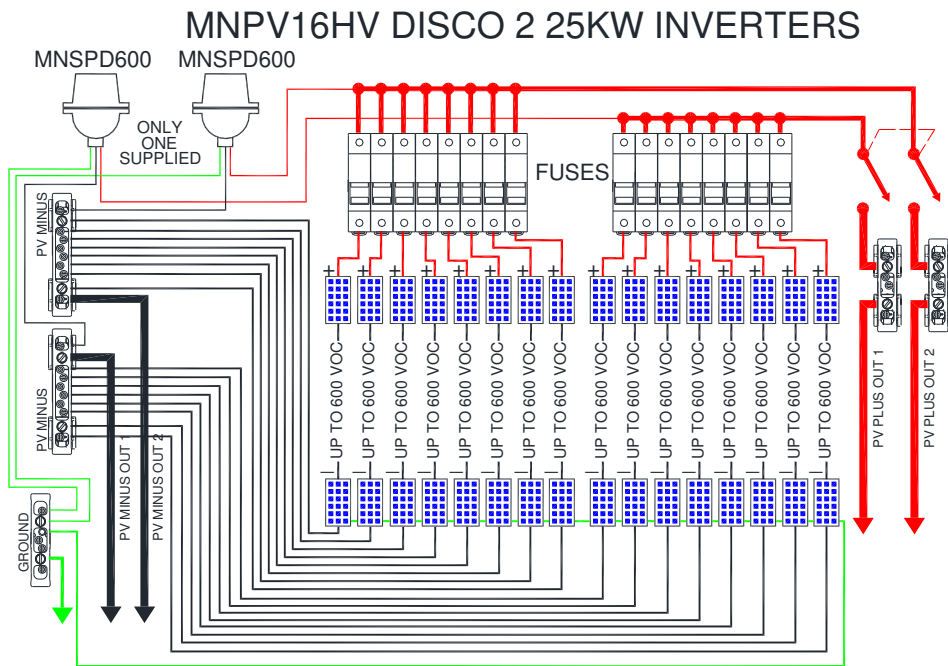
MNPV16HV DISCO 2 25KW INVERTERS

MNSPD600

MNSPD600

ONLY ONE SUPPLIED

FUSES

PV MINUS

PV MINUS

GROUND

PV MINUS OUT 1

PV MINUS OUT 2

+ + + + + + + + + + + + + + + +

UP TO 600 VOC

UP TO 600 VOC

UP TO 600 VOC

UP TO 600 VOC

UP TO 600 VOC

UP TO 600 VOC

UP TO 600 VOC

UP TO 600 VOC

UP TO 600 VOC

UP TO 600 VOC

UP TO 600 VOC

UP TO 600 VOC

UP TO 600 VOC

UP TO 600 VOC

UP TO 600 VOC

UP TO 600 VOC

− − − − − − − − − − − − − − − −

PV PLUS OUT 1

PV PLUS OUT 2